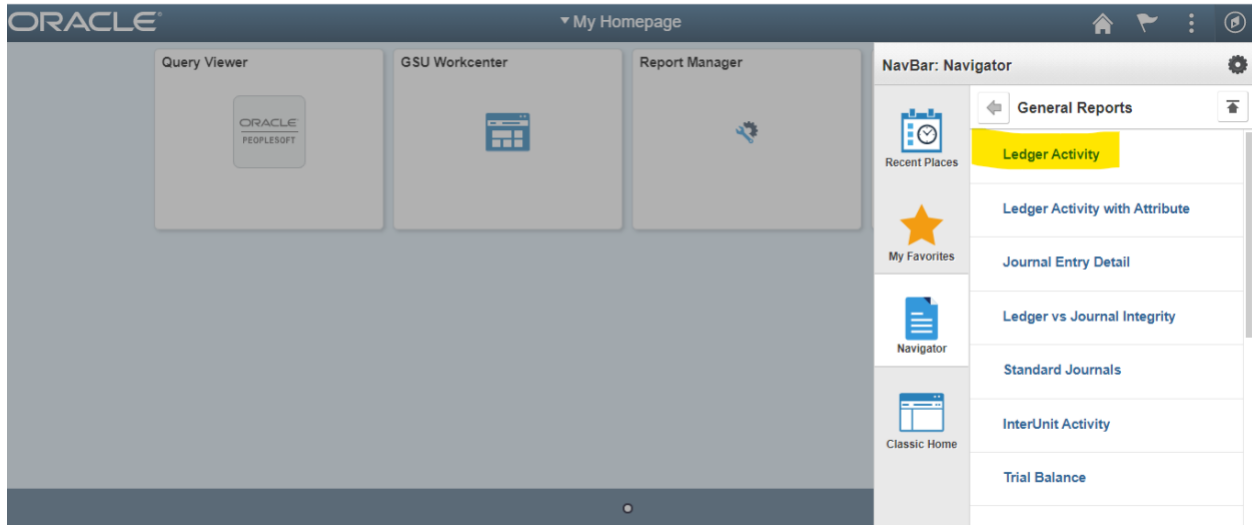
ORACLE

My Homepage

Query Viewer

ORACLE
PEOPLESOFT

GSU Workcenter

Report Manager

NavBar: Navigator

Recent Places

My Favorites

Navigator

Classic Home

General Reports

Ledger Activity

Ledger Activity with Attribute

Journal Entry Detail

Ledger vs Journal Integrity

Standard Journals

InterUnit Activity

Trial Balance